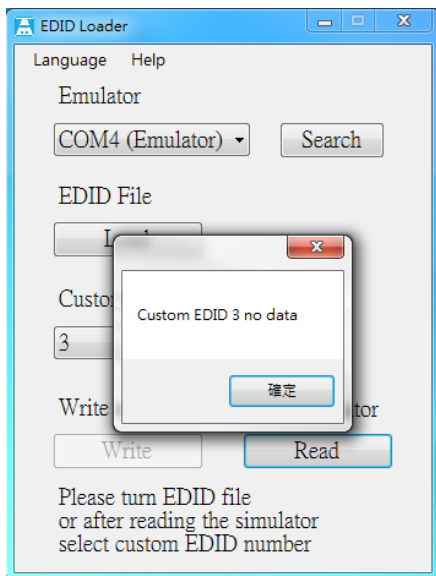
EDID Loader

Language Help

Emulator

COM4 (Emulator)

Search

EDID File

L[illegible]

Custo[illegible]

3

Custom EDID 3 no data

確定

Write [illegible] tor

Write

Read

Please turn EDID file
or after reading the simulator
select custom EDID number